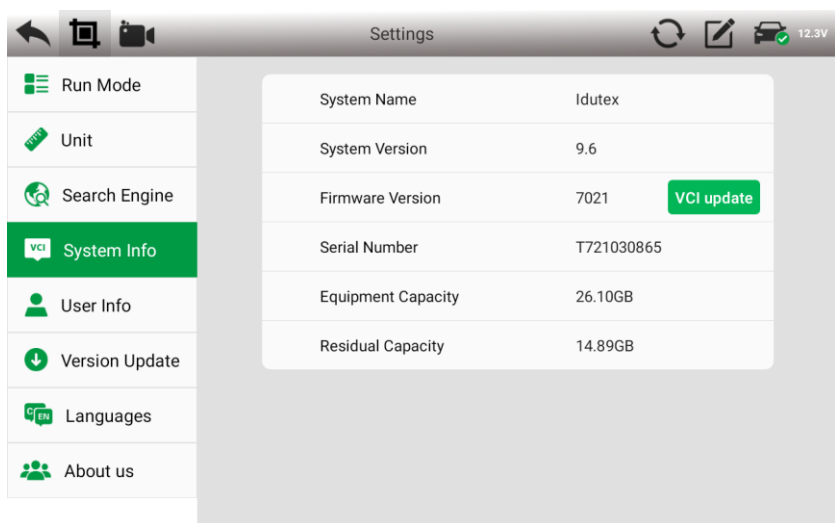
Settings

12.3V

Run Mode
Unit
Search Engine
VCI System Info
User Info
Version Update
C EN Languages
About us

| System Name | Idutex |
|---|---|
| System Version | 9.6 |
| Firmware Version | 7021 VCI update |
| Serial Number | T721030865 |
| Equipment Capacity | 26.10GB |
| Residual Capacity | 14.89GB |